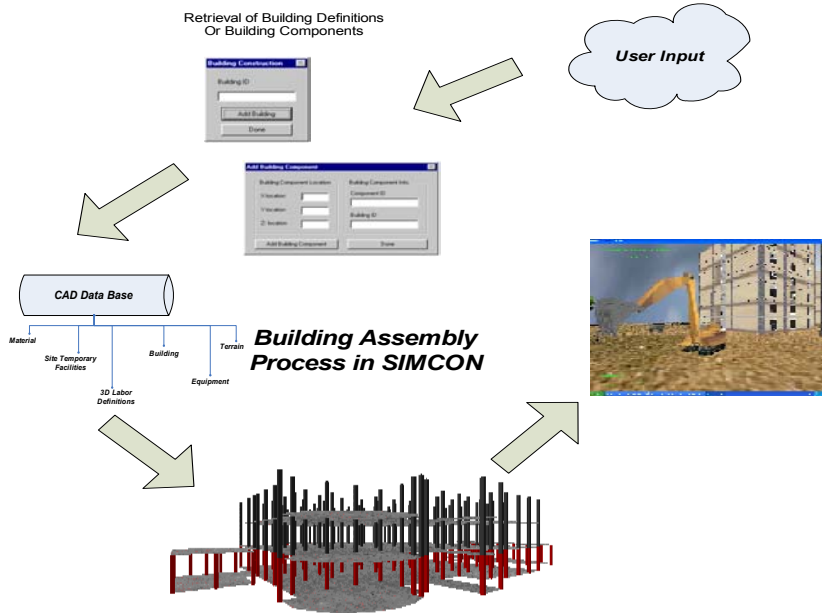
Retrieval of Building Definitions
Or Building Components

User Input

Building Construction

Building ID

Add Building

Done

Add Building Component

Building Component Location

X location

Y location

Z location

Building Component Info.

Component ID

Building ID

Add Building Component

Done

CAD Data Base

Material

Site Temporary Facilities

3D Labor Definitions

Building

Equipment

Terrain

Building Assembly Process in SIMCON